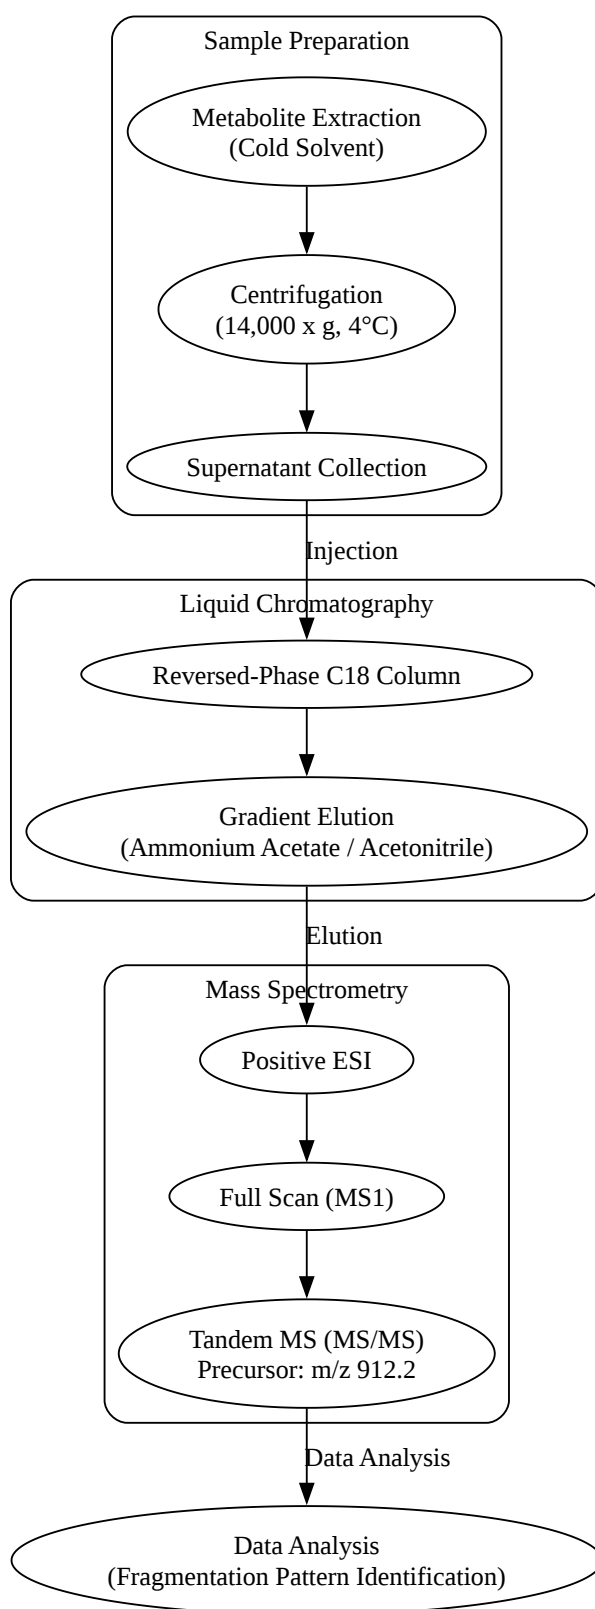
Sample Preparation

Metabolite Extraction
(Cold Solvent)

Centrifugation
(14,000 x g, 4°C)

Supernatant Collection

Injection

Liquid Chromatography

Reversed-Phase C18 Column

Gradient Elution
(Ammonium Acetate / Acetonitrile)

Elution

Mass Spectrometry

Positive ESI

Full Scan (MS1)

Tandem MS (MS/MS)
Precursor: m/z 912.2

Data Analysis

Data Analysis
(Fragmentation Pattern Identification)